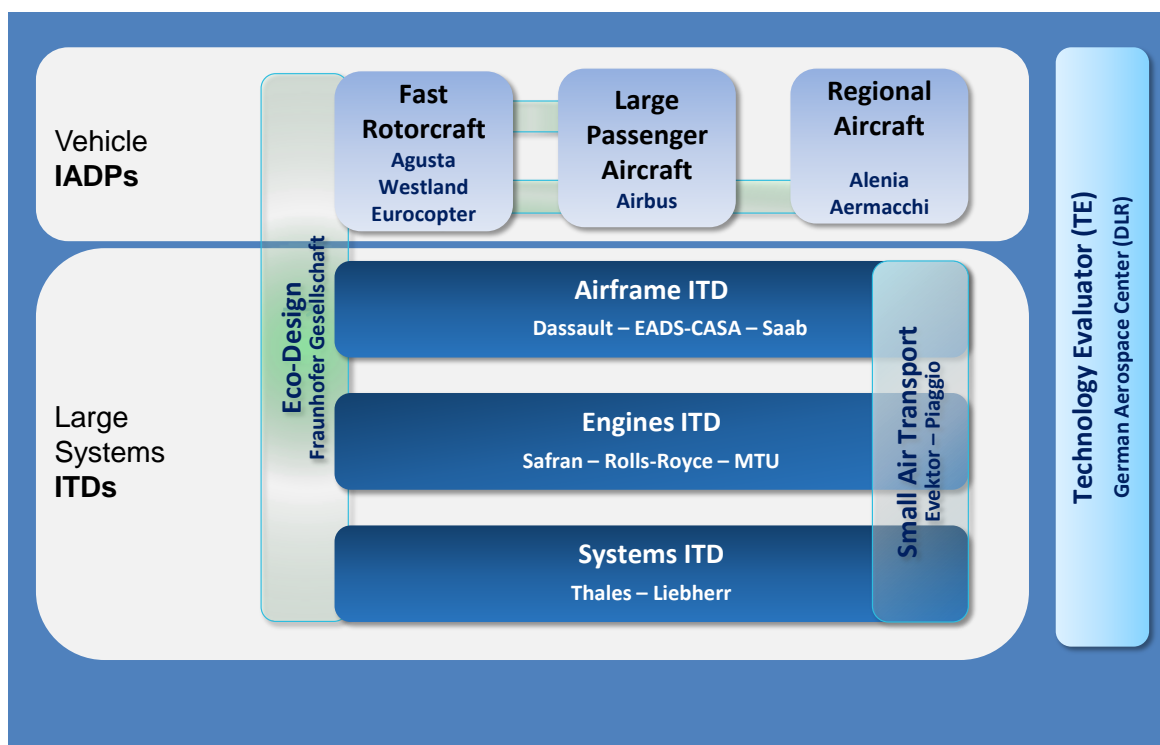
Vehicle
IADPs

Fast Rotorcraft
Agusta Westland Eurocopter

Large Passenger Aircraft
Airbus

Regional Aircraft
Alenia Aermacchi

Large Systems
ITDs

Eco-Design
Fraunhofer Gesellschaft

Airframe ITD
Dassault – EADS-CASA – Saab

Engines ITD
Safran – Rolls-Royce – MTU

Systems ITD
Thales – Liebherr

Small Air Transport
Evektor – Piaggio

Technology Evaluator (TE)
German Aerospace Center (DLR)